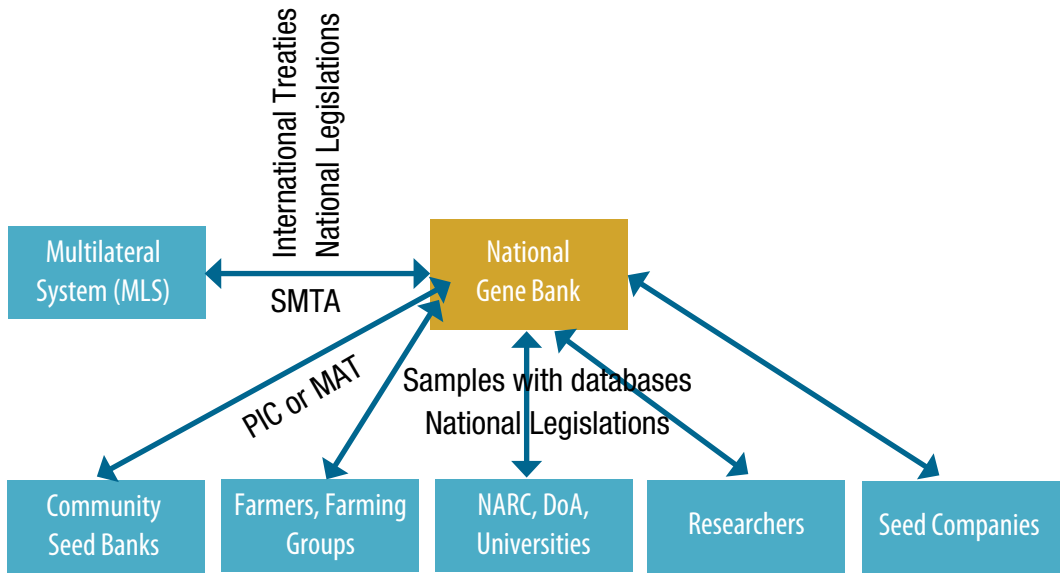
International Treaties
National Legislations

Multilateral System (MLS)

SMTA

National Gene Bank

PIC or MAT

Samples with databases
National Legislations

Community Seed Banks

Farmers, Farming Groups

NARC, DoA, Universities

Researchers

Seed Companies